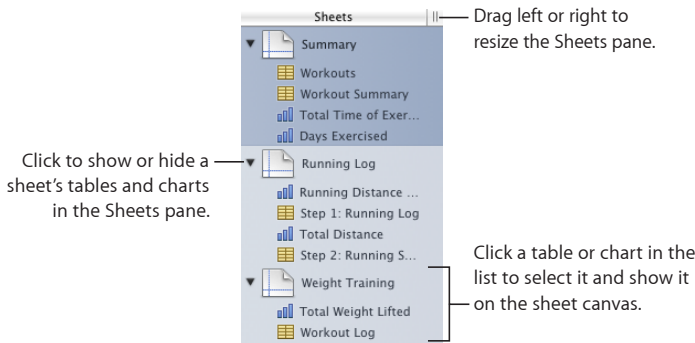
Sheets

Drag left or right to resize the Sheets pane.

Summary
Workouts
Workout Summary
Total Time of Exer...
Days Exercised

Click to show or hide a sheet's tables and charts in the Sheets pane.

Running Log
Running Distance ...
Step 1: Running Log
Total Distance
Step 2: Running S...

Click a table or chart in the list to select it and show it on the sheet canvas.

Weight Training
Total Weight Lifted
Workout Log